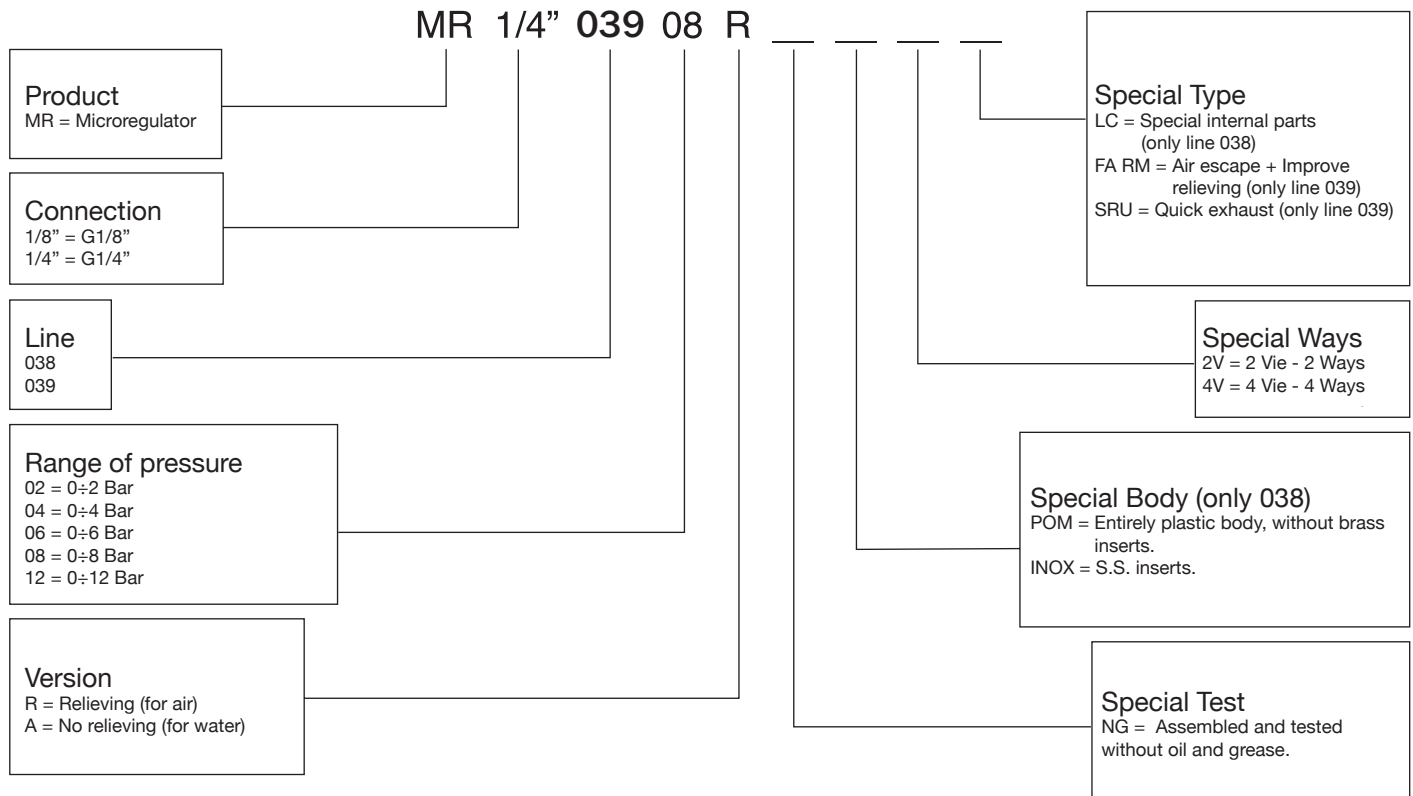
MR 1/4” 039 08 R __ __ __ __

Product
MR = Microregulator

Connection
1/8” = G1/8”
1/4” = G1/4”

Line
038
039

Range of pressure
02 = 0÷2 Bar
04 = 0÷4 Bar
06 = 0÷6 Bar
08 = 0÷8 Bar
12 = 0÷12 Bar

Version
R = Relieving (for air)
A = No relieving (for water)

Special Type
LC = Special internal parts (only line 038)
FA RM = Air escape + Improve relieving (only line 039)
SRU = Quick exhaust (only line 039)

Special Ways
2V = 2 Vie - 2 Ways
4V = 4 Vie - 4 Ways

Special Body (only 038)
POM = Entirely plastic body, without brass inserts.
INOX = S.S. inserts.

Special Test
NG = Assembled and tested without oil and grease.